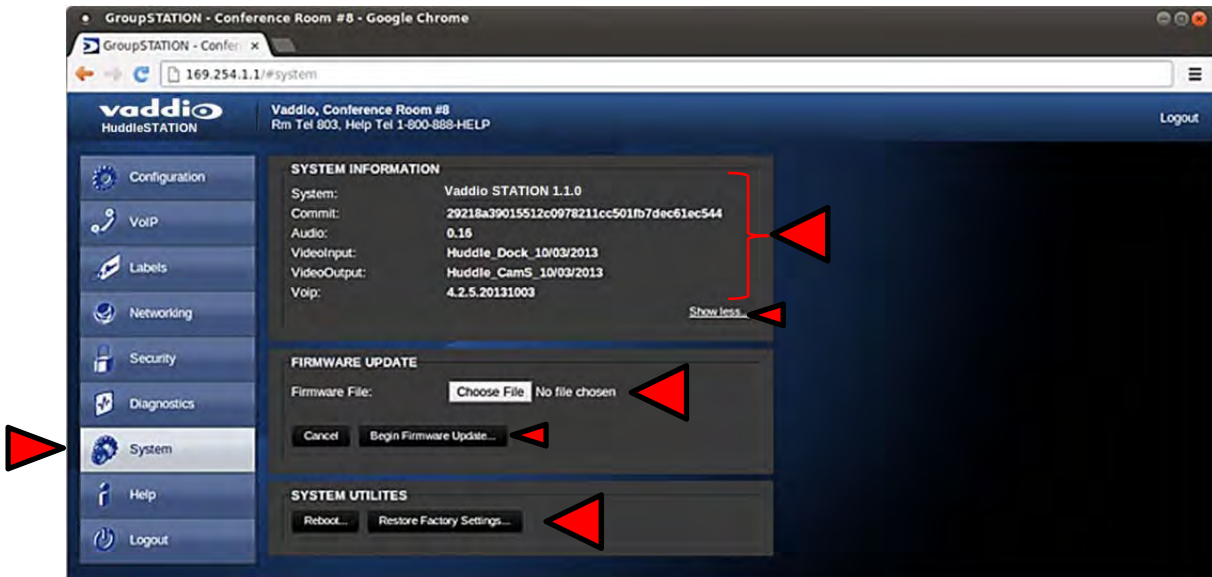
GroupSTATION - Conference Room #8 - Google Chrome

GroupSTATION - Confer ×

169.254.1.1/#system

vaddio
HuddleSTATION

Vaddio, Conference Room #8
Rm Tel 803, Help Tel 1-800-888-HELP

Logout

Configuration
VoIP
Labels
Networking
Security
Diagnostics
System
Help
Logout

SYSTEM INFORMATION

| | |
|---|---|
| System: | Vaddio STATION 1.1.0 |
| Commit: | 29218a39015512c0978211cc501fb7dec61ec544 |
| Audio: | 0.16 |
| VideoInput: | Huddle_Dock_10/03/2013 |
| VideoOutput: | Huddle_CamS_10/03/2013 |
| Voip: | 4.2.5.20131003 |

Show less.

FIRMWARE UPDATE

Firmware File: Choose File No file chosen

Cancel Begin Firmware Update...

SYSTEM UTILITES

Reboot... Restore Factory Settings...